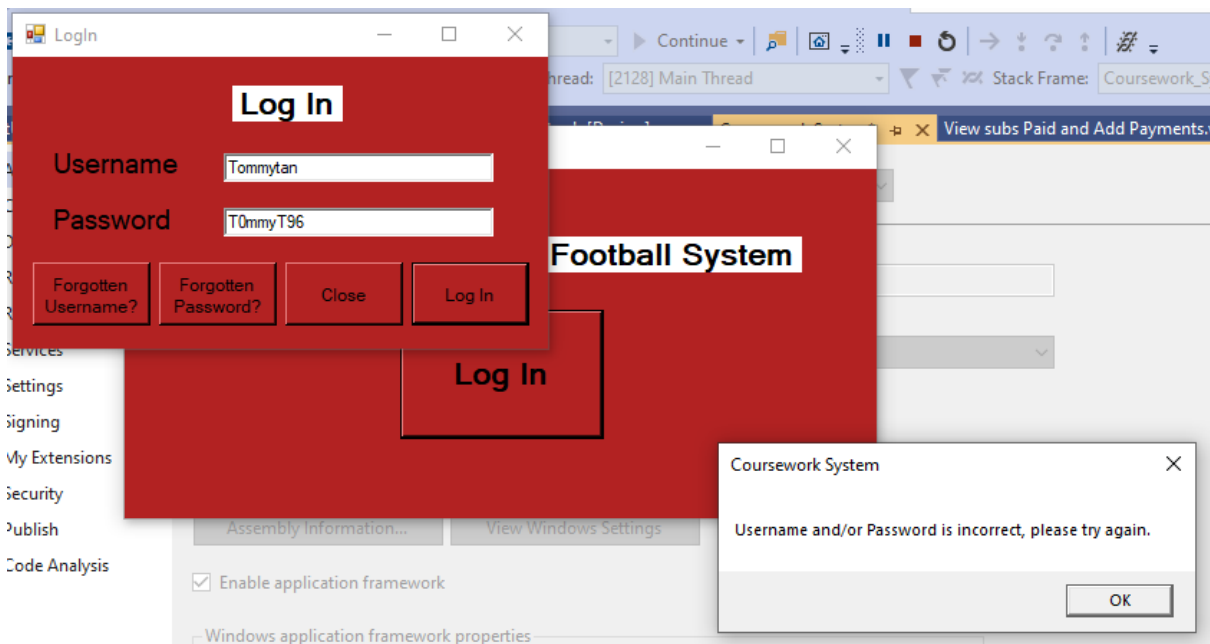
LogIn

Log In

Username Tommytan

Password T0mmyT96

Forgotten Username?

Forgotten Password?

Close

Log In

Continue

Thread: [2128] Main Thread

Stack Frame: Coursework_S

View subs Paid and Add Payments.

Football System

Log In

Services
Settings
Signing
My Extensions
Security
Publish
Code Analysis

Assembly Information...

View Windows Settings

Enable application framework

Windows application framework properties

Coursework System

Username and/or Password is incorrect, please try again.

OK